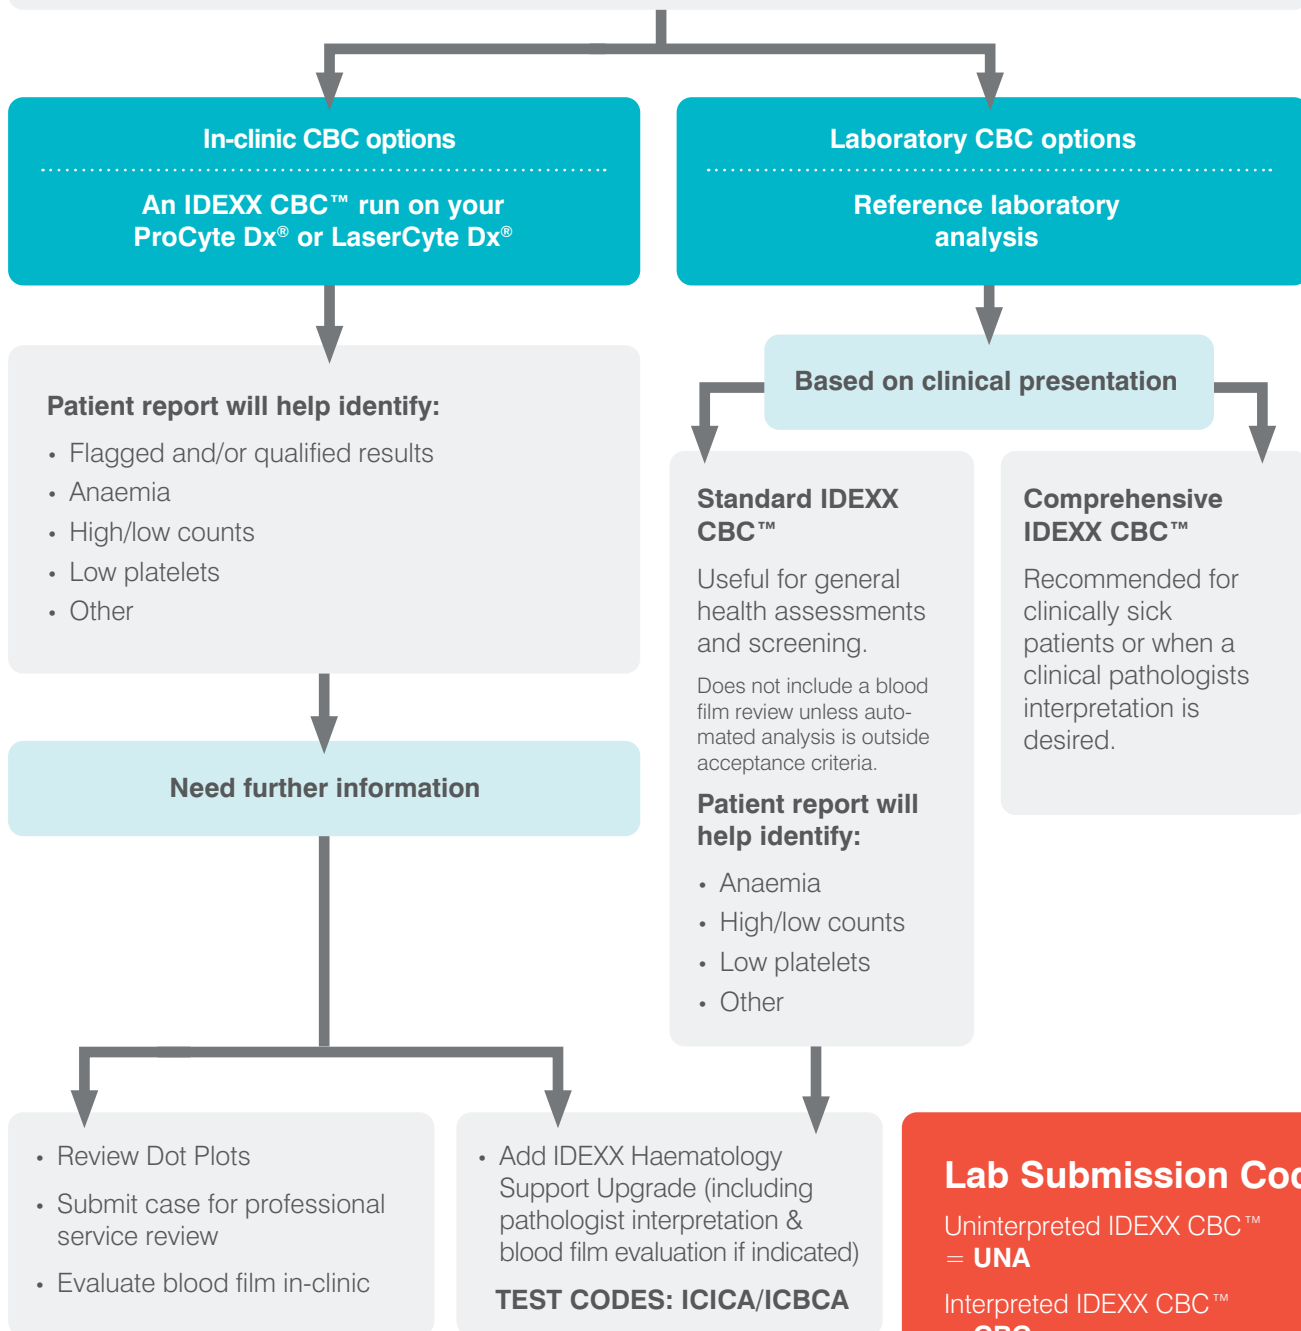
In-clinic CBC options

An IDEXX CBC™ run on your ProCyte Dx® or LaserCyte Dx®

Laboratory CBC options

Reference laboratory analysis

Patient report will help identify:

- Flagged and/or qualified results
- Anaemia
- High/low counts
- Low platelets
- Other

Based on clinical presentation

Standard IDEXX CBC™

Useful for general health assessments and screening.

Does not include a blood film review unless automated analysis is outside acceptance criteria.

Patient report will help identify:

- Anaemia
- High/low counts
- Low platelets
- Other

Comprehensive IDEXX CBC™

Recommended for clinically sick patients or when a clinical pathologists interpretation is desired.

Need further information

- Review Dot Plots
- Submit case for professional service review
- Evaluate blood film in-clinic

- Add IDEXX Haematology Support Upgrade (including pathologist interpretation & blood film evaluation if indicated)

TEST CODES: ICICA/ICBCA

Lab Submission Co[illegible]

Uninterpreted IDEXX CBC™ = UNA

Interpreted IDEXX CBC™ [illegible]